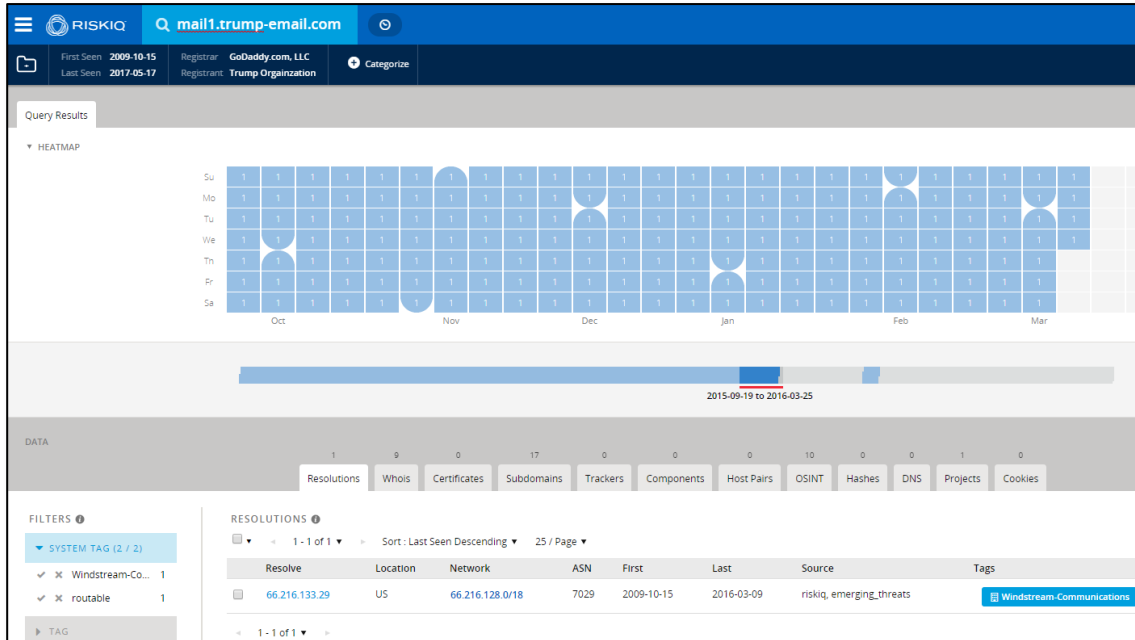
RISKIQ mail1.trump-email.com

First Seen 2009-10-15
Last Seen 2017-05-17
Registrar GoDaddy.com, LLC
Registrant Trump Orgainzation
Categorize

Query Results

▾ HEATMAP

Su
Mo
Tu
We
Th
Fr
Sa

Oct Nov Dec Jan Feb Mar

2015-09-19 to 2016-03-25

DATA

| 1 | 9 | 0 | 17 | 0 | 0 | 0 | 10 | 0 | 0 | 1 | 0 |
|---|---|---|---|---|---|---|---|---|---|---|---|
| Resolutions | Whois | Certificates | Subdomains | Trackers | Components | Host Pairs | OSINT | Hashes | DNS | Projects | Cookies |

FILTERS
▾ SYSTEM TAG (2 / 2)
✔ ✖ Windstream-Co... 1
✔ ✖ routable 1
▸ TAG

RESOLUTIONS
1 - 1 of 1 ▾ Sort : Last Seen Descending ▾ 25 / Page ▾

| Resolve | Location | Network | ASN | First | Last | Source | Tags |
|---|---|---|---|---|---|---|---|
| 66.216.133.29 | US | 66.216.128.0/18 | 7029 | 2009-10-15 | 2016-03-09 | riskiq, emerging_threats | Windstream-Communications |

1 - 1 of 1 ▾